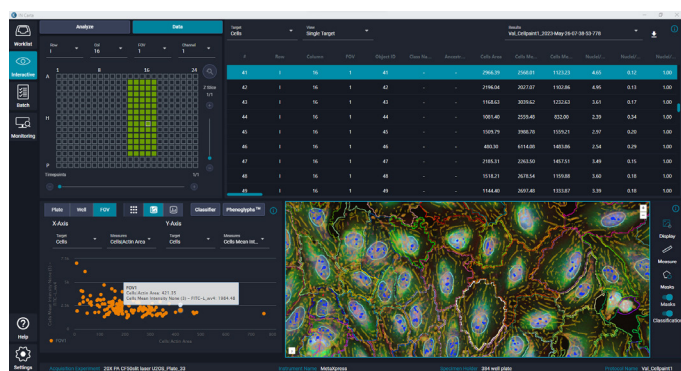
Worklist

Interactive

Batch

Monitoring

Help

Settings

Analyze

Data

Row
I

Col
16

FOV
1

Channel
1

1 8 16 24

A

H

P

Timepoints

Z Slice
1/1

1/1

Target
Cells

View
Single Target

Results
Val_Cellpaint1_2023-May-26-07-38-50-778

| | Row | Column | FOV | Object ID | Class Ma... | Accepte... | Cells Area | Cells M... | Cells Ma... | Nuclei/... | Nuclei/... |
|---|---|---|---|---|---|---|---|---|---|---|---|
| 41 | I | 16 | 1 | 41 | - | - | 2916.39 | 2568.01 | 1123.23 | 4.65 | 0.12 | 1.00 |
| 42 | I | 16 | 1 | 42 | - | - | 2196.04 | 2027.07 | 1102.86 | 4.95 | 0.13 | 1.00 |
| 43 | I | 16 | 1 | 43 | - | - | 1168.63 | 3039.62 | 1232.63 | 3.61 | 0.17 | 1.00 |
| 44 | I | 16 | 1 | 44 | - | - | 1061.40 | 2355.48 | 832.00 | 2.39 | 0.24 | 1.00 |
| 45 | I | 16 | 1 | 45 | - | - | 1509.79 | 3906.78 | 1559.21 | 2.97 | 0.20 | 1.00 |
| 46 | I | 16 | 1 | 46 | - | - | 480.30 | 6114.08 | 1483.86 | 2.54 | 0.29 | 1.00 |
| 47 | I | 16 | 1 | 47 | - | - | 2185.31 | 2263.50 | 1457.51 | 3.49 | 0.15 | 1.00 |
| 48 | I | 16 | 1 | 48 | - | - | 1518.21 | 2678.54 | 1159.88 | 3.68 | 0.18 | 1.00 |
| 49 | I | 16 | 1 | 49 | - | - | 1144.40 | 2697.48 | 1353.87 | 3.39 | 0.18 | 1.00 |

Plate Well FOV

Classifier

Phenoglyphs™

X-Axis

Target
Cells

Measure
Cells/Actin Area

Y-Axis

Target
Cells

Measure
Cells Mean Int...

FOV1
Cells/Actin Area: 421.35
Cells Mean Intensity None (2) - FITC-L.av4: 1684.48

Cells/Actin Area

FOV1

Display

Measure

Masks

Masks

Classification

Acquisition Experiment: 20X PA Cl 50dB laser U2OS_Plate_22

Instrument Name: MetaXpress

Specimen Holder: 384 well plate

Protocol Name: Val_Cellpaint1